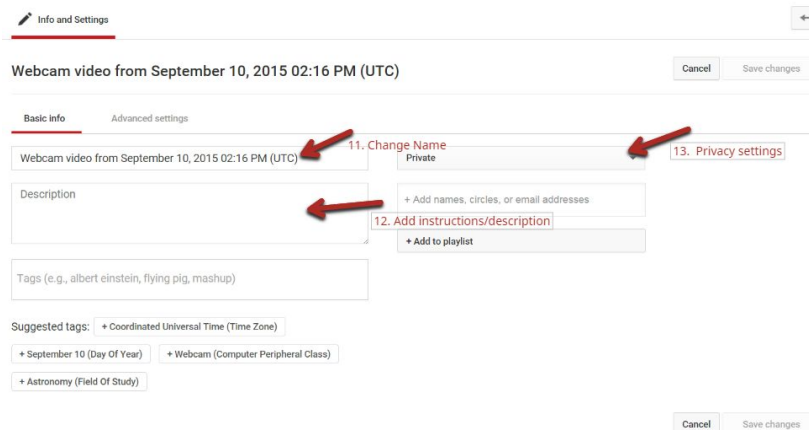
Info and Settings

Webcam video from September 10, 2015 02:16 PM (UTC)

Cancel

Save changes

Basic info

Advanced settings

Webcam video from September 10, 2015 02:16 PM (UTC)

11. Change Name

Private

13. Privacy settings

Description

+ Add names, circles, or email addresses

12. Add instructions/description

+ Add to playlist

Tags (e.g., albert einstein, flying pig, mashup)

Suggested tags:

+ Coordinated Universal Time (Time Zone)

+ September 10 (Day Of Year)

+ Webcam (Computer Peripheral Class)

+ Astronomy (Field Of Study)

Cancel

Save changes